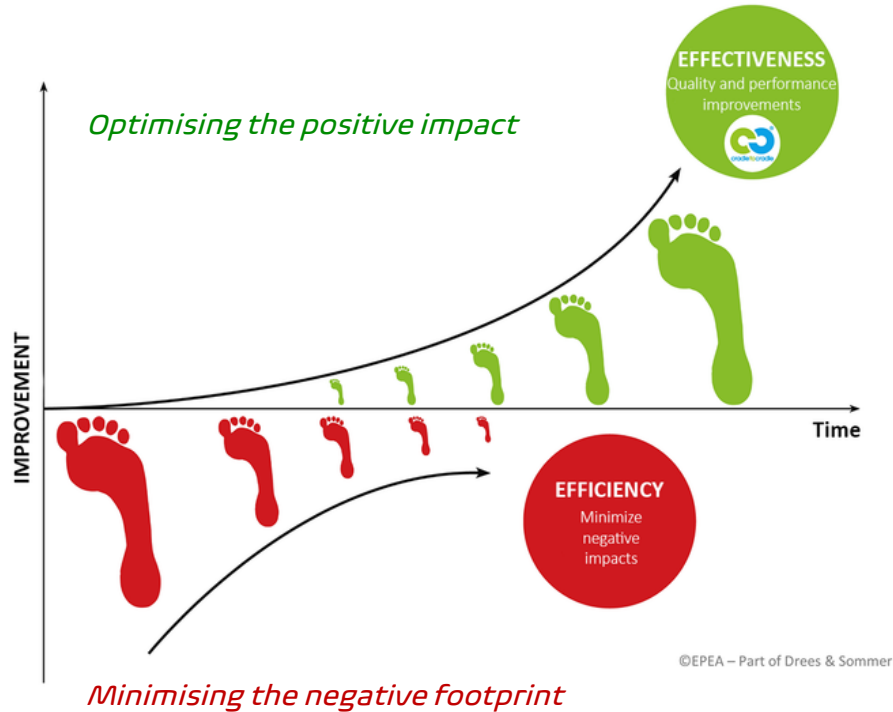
EFFECTIVENESS
Quality and performance improvements
cradletocradle

Optimising the positive impact

IMPROVEMENT

Time

EFFICIENCY
Minimize negative impacts

©EPEA – Part of Drees & Sommer

Minimising the negative footprint